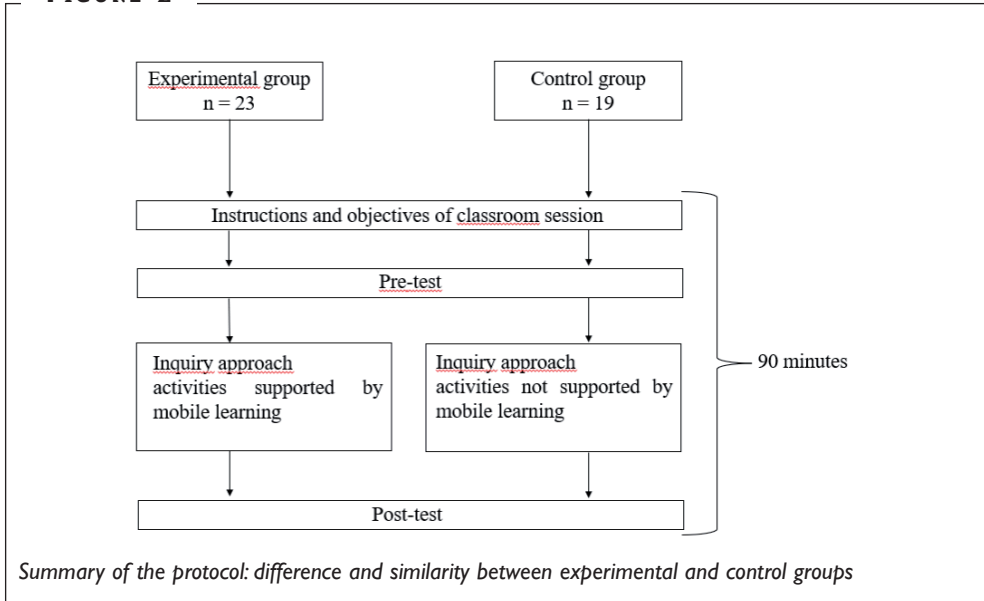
FIGURE 2

Experimental group
n = 23

Control group
n = 19

Instructions and objectives of classroom session

Pre-test

Inquiry approach activities supported by mobile learning

Inquiry approach activities not supported by mobile learning

90 minutes

Post-test

Summary of the protocol: difference and similarity between experimental and control groups